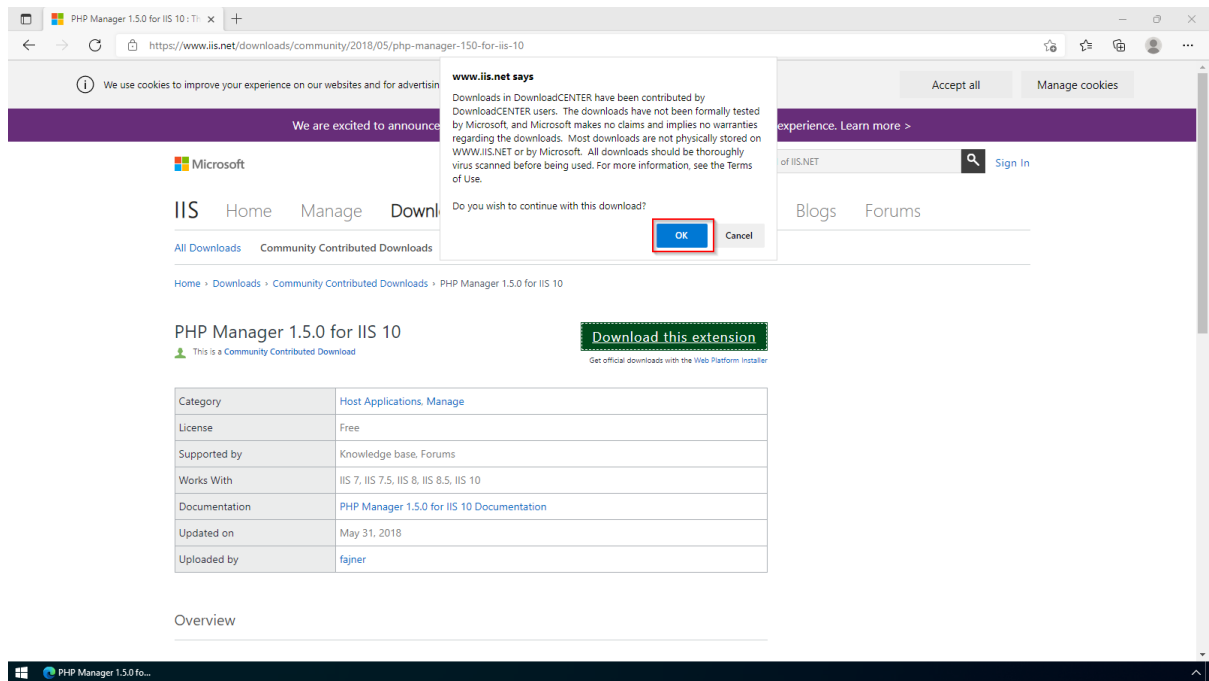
PHP Manager 1.5.0 for IIS 10 : Th

https://www.iis.net/downloads/community/2018/05/php-manager-150-for-iis-10

We use cookies to improve your experience on our websites and for advertisin

Accept all

Manage cookies

We are excited to announce

experience. Learn more >

www.iis.net says

Downloads in DownloadCENTER have been contributed by DownloadCENTER users. The downloads have not been formally tested by Microsoft, and Microsoft makes no claims and implies no warranties regarding the downloads. Most downloads are not physically stored on WWW.IIS.NET or by Microsoft. All downloads should be thoroughly virus scanned before being used. For more information, see the Terms of Use.

Do you wish to continue with this download?

OK

Cancel

Microsoft

of IIS.NET

Sign In

IIS Home Manage Downl

Blogs Forums

All Downloads Community Contributed Downloads

Home › Downloads › Community Contributed Downloads › PHP Manager 1.5.0 for IIS 10

PHP Manager 1.5.0 for IIS 10

This is a Community Contributed Download

Download this extension

Get official downloads with the Web Platform Installer

| Category | Host Applications, Manage |
|---|---|
| License | Free |
| Supported by | Knowledge base, Forums |
| Works With | IIS 7, IIS 7.5, IIS 8, IIS 8.5, IIS 10 |
| Documentation | PHP Manager 1.5.0 for IIS 10 Documentation |
| Updated on | May 31, 2018 |
| Uploaded by | fajner |

Overview

PHP Manager 1.5.0 fo...